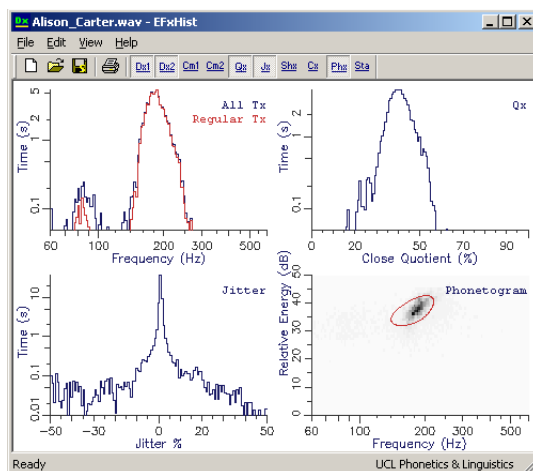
Alison_Carter.wav - EFxHist

File Edit View Help

Dx1 Dx2 Cm1 Cm2 Qx Jx Shx Cx Phx Sta

All Tx
Regular Tx

Time (s)
5
2
1
0.1

60 100 200 300 500
Frequency (Hz)

Qx

Time (s)
1
0.1

0 20 40 60 80 100
Close Quotient (%)

Jitter

Time (s)
10
1
0.1
0.01

−50 −30 0 20 50
Jitter %

Phonetogram

Relative Energy (dB)
45
40
35
30
25
20
15
10
5
0

60 100 200 300 500
Frequency (Hz)

Ready
UCL Phonetics & Linguistics